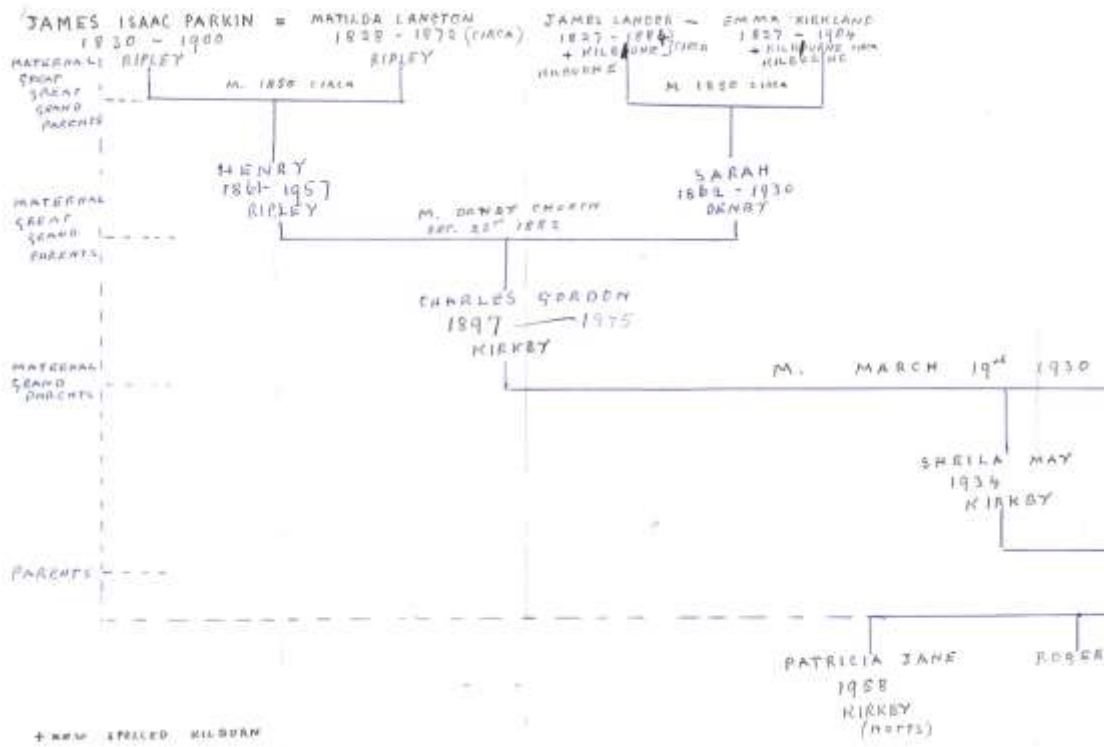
JAMES ISAAC PARKIN = MATILDA LANGTON
1830 - 1900 1828 - 1872 (CIRCA)
MATERNAL RIPLEY RIPLEY
GREAT GREAT GRAND PARENTS
M. 1850 CIRCA

JAMES LANDER = EMMA KIRKLAND
1827 - 1884 1827 - 1904
+ KILBOURNE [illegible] + KILBOURNE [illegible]
KILBOURNE KILBOURNE
M. 1850 CIRCA

HENRY
1861 - 1957
RIPLEY

SARAH
1862 - 1930
DENBY

MATERNAL GREAT GRAND PARENTS
M. DENBY CHURCH
SEP. 25TH 1882

CHARLES GORDON
1897 — 1975
KIRKBY

MATERNAL GRAND PARENTS
M. MARCH 19TH 1930

SHEILA MAY
1934
KIRKBY

PARENTS

PATRICIA JANE
1958
KIRKBY
(NOTTS)

ROGER

+ NOW SPELLED KILBURN